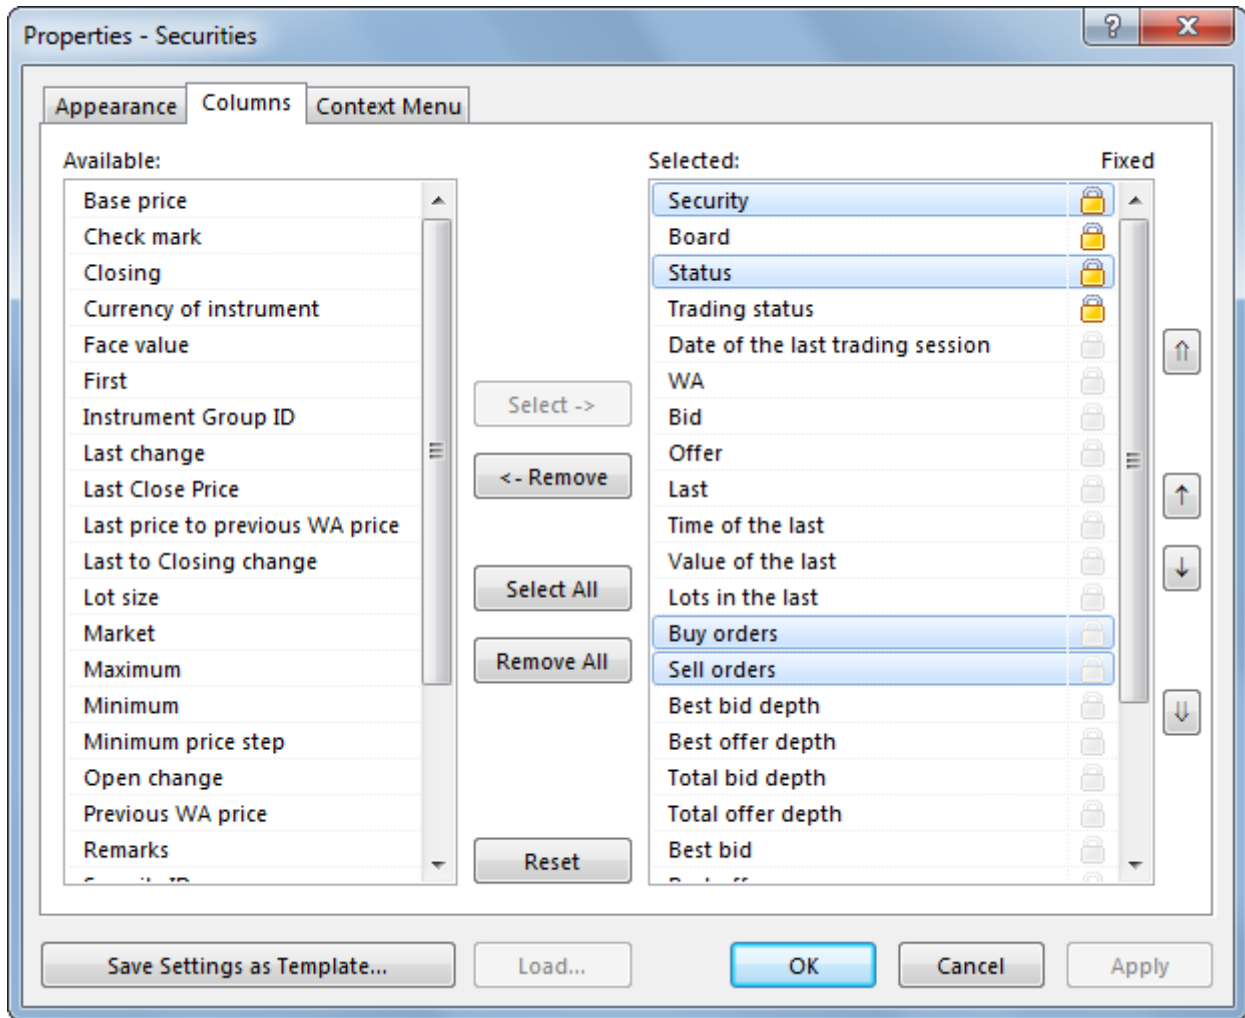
Properties - Securities

?
X

Appearance
Columns
Context Menu

Available:

Base price
Check mark
Closing
Currency of instrument
Face value
First
Instrument Group ID
Last change
Last Close Price
Last price to previous WA price
Last to Closing change
Lot size
Market
Maximum
Minimum
Minimum price step
Open change
Previous WA price
Remarks
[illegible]

Select ->
<- Remove
Select All
Remove All
Reset

Selected:
Fixed

Security
Board
Status
Trading status
Date of the last trading session
WA
Bid
Offer
Last
Time of the last
Value of the last
Lots in the last
Buy orders
Sell orders
Best bid depth
Best offer depth
Total bid depth
Total offer depth
Best bid
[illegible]

Save Settings as Template...
Load...
OK
Cancel
Apply